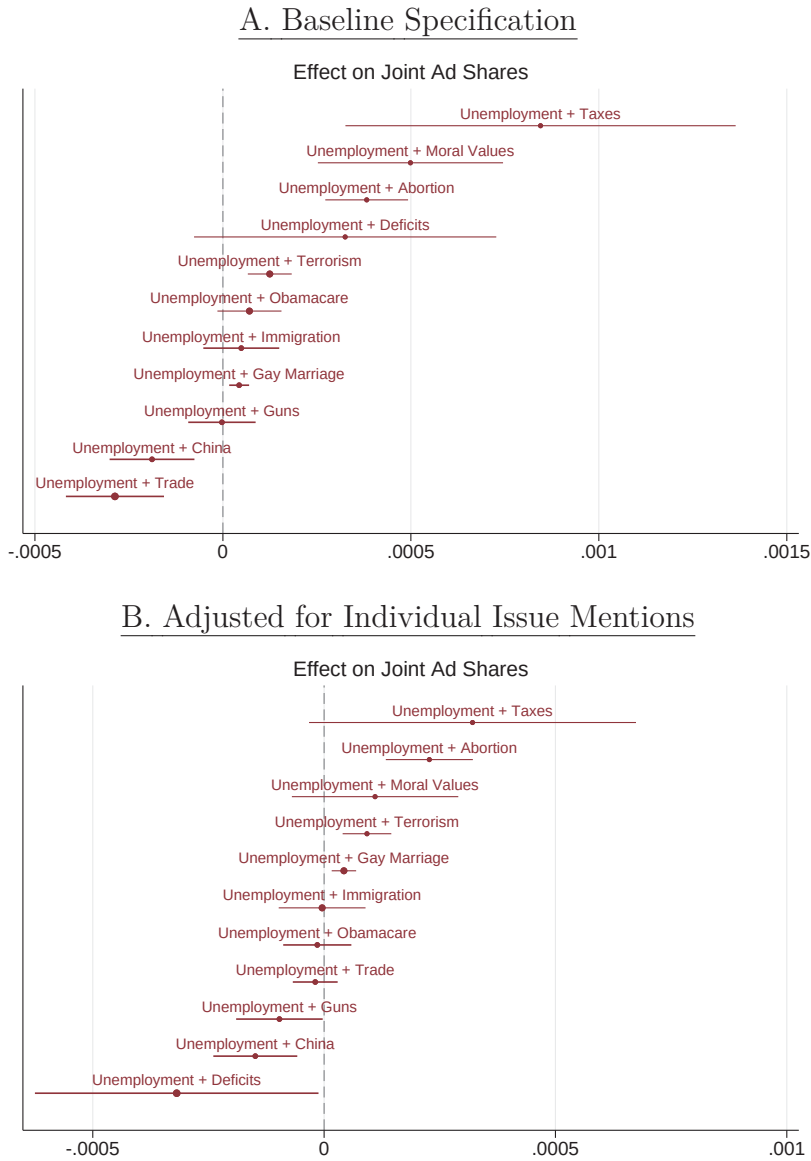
A. Baseline Specification

Effect on Joint Ad Shares

Unemployment + Taxes

Unemployment + Moral Values

Unemployment + Abortion

Unemployment + Deficits

Unemployment + Terrorism

Unemployment + Obamacare

Unemployment + Immigration

Unemployment + Gay Marriage

Unemployment + Guns

Unemployment + China

Unemployment + Trade

-.0005 0 .0005 .001 .0015

B. Adjusted for Individual Issue Mentions

Effect on Joint Ad Shares

Unemployment + Taxes

Unemployment + Abortion

Unemployment + Moral Values

Unemployment + Terrorism

Unemployment + Gay Marriage

Unemployment + Immigration

Unemployment + Obamacare

Unemployment + Trade

Unemployment + Guns

Unemployment + China

Unemployment + Deficits

-.0005 0 .0005 .001